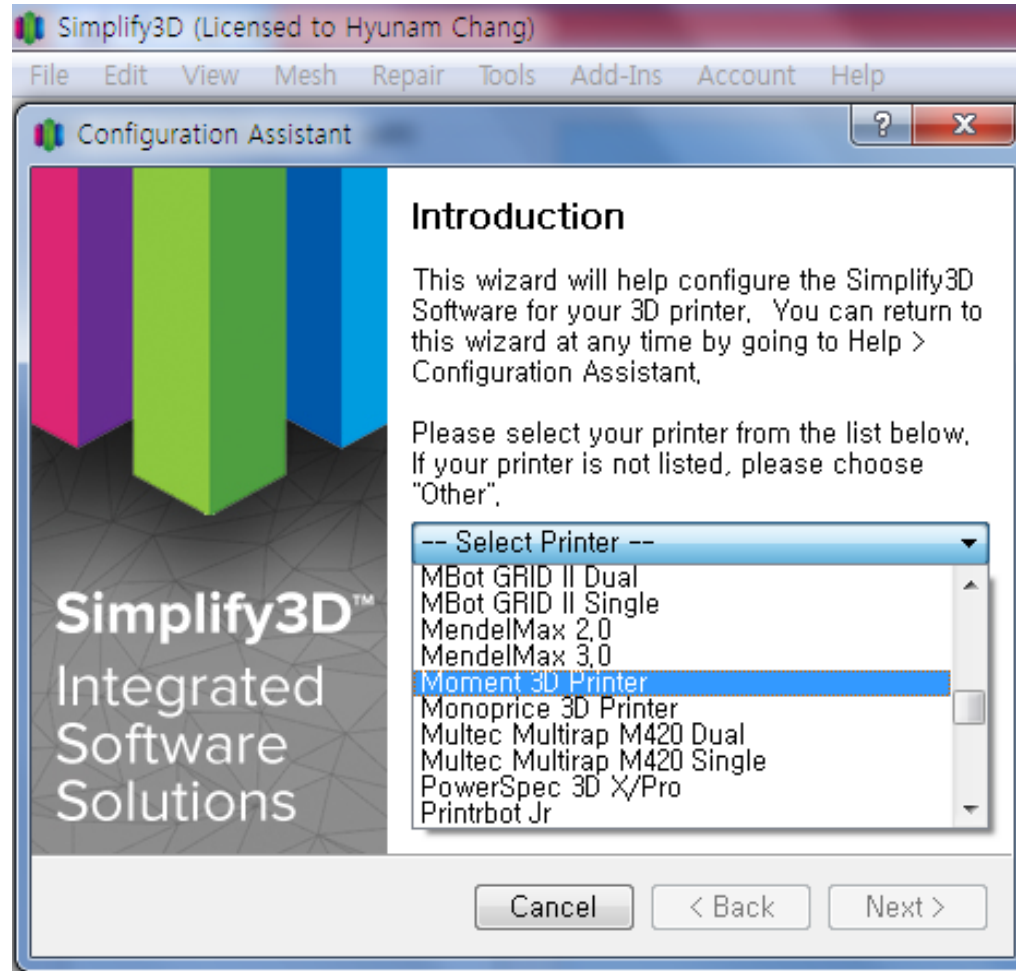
Simplify3D (Licensed to Hyunam Chang)

File Edit View Mesh Repair Tools Add-Ins Account Help

Configuration Assistant

? X

Simplify3D™
Integrated Software Solutions

Introduction

This wizard will help configure the Simplify3D Software for your 3D printer, You can return to this wizard at any time by going to Help > Configuration Assistant,

Please select your printer from the list below, If your printer is not listed, please choose "Other",

-- Select Printer --

MBot GRID II Dual
MBot GRID II Single
MendelMax 2,0
MendelMax 3,0
Moment 3D Printer
Monoprice 3D Printer
Multec Multirap M420 Dual
Multec Multirap M420 Single
PowerSpec 3D X/Pro
Printrbot Jr

Cancel < Back Next >